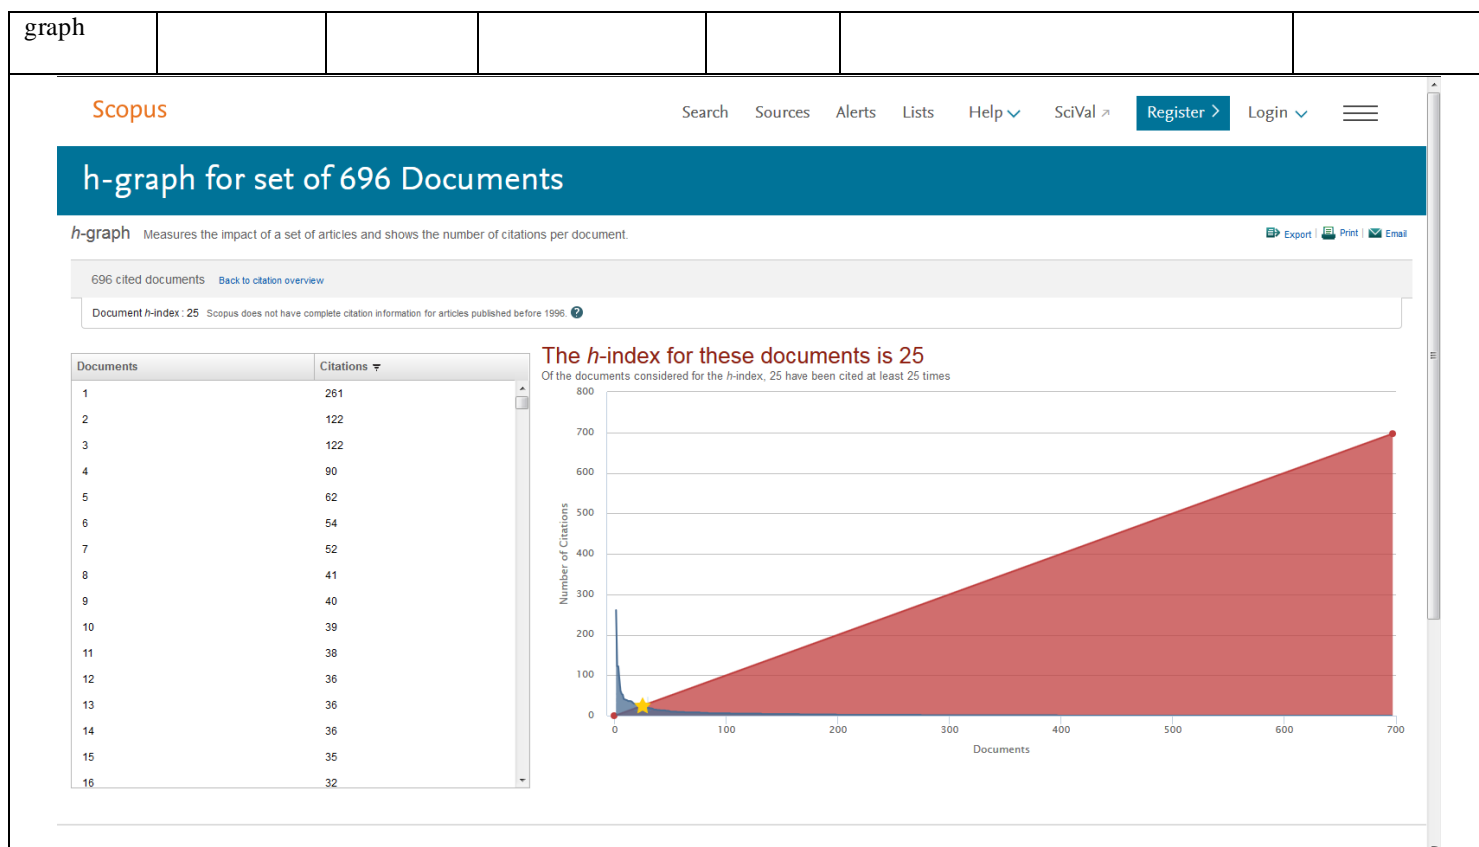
| graph | | | | | | |
|---|---|---|---|---|---|---|

Scopus

Search Sources Alerts Lists Help SciVal Register Login

h-graph for set of 696 Documents

h-graph Measures the impact of a set of articles and shows the number of citations per document.

Export | Print | Email

696 cited documents Back to citation overview

Document h-index : 25 Scopus does not have complete citation information for articles published before 1996.

| Documents | Citations |
|---|---|
| 1 | 261 |
| 2 | 122 |
| 3 | 122 |
| 4 | 90 |
| 5 | 62 |
| 6 | 54 |
| 7 | 52 |
| 8 | 41 |
| 9 | 40 |
| 10 | 39 |
| 11 | 38 |
| 12 | 36 |
| 13 | 36 |
| 14 | 36 |
| 15 | 35 |
| 16 | 32 |

The h-index for these documents is 25

Of the documents considered for the h-index, 25 have been cited at least 25 times

800
700
600
500
400
300
200
100
0

Number of Citations

0 100 200 300 400 500 600 700

Documents